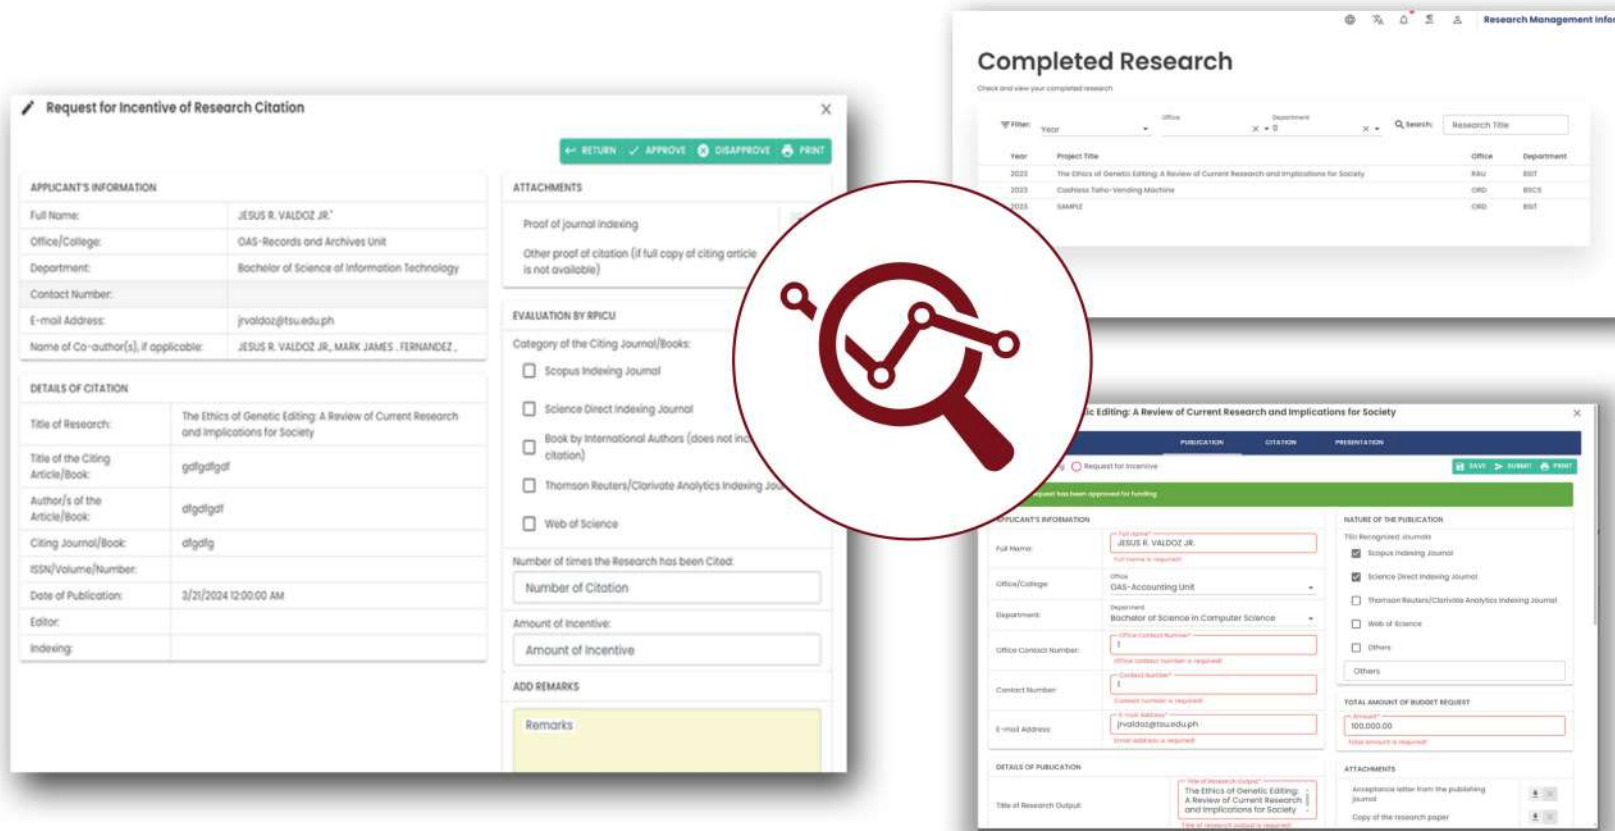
Research Management Infor

Completed Research

Check and view your completed research

Filter: Year Office Department Search: Research Title

| Year | Project Title | Office | Department |
|---|---|---|---|
| 2023 | The Ethics of Genetic Editing: A Review of Current Research and Implications for Society | RAU | BSIT |
| 2023 | Cashless Teho-Vending Machine | ORD | BSCS |
| 2023 | SAMPLE | ORD | BSIT |

Request for Incentive of Research Citation

RETURN APPROVE DISAPPROVE PRINT

APPLICANT'S INFORMATION

| | |
|---|---|
| Full Name: | JESUS R. VALDOZ JR. |
| Office/College: | OAS-Records and Archives Unit |
| Department: | Bachelor of Science of Information Technology |
| Contact Number: | |
| E-mail Address: | jrvaldoz@tsu.edu.ph |
| Name of Co-author(s), if applicable: | JESUS R. VALDOZ JR., MARK JAMES , FERNANDEZ , |

DETAILS OF CITATION

| | |
|---|---|
| Title of Research: | The Ethics of Genetic Editing: A Review of Current Research and Implications for Society |
| Title of the Citing Article/Book: | gdfgdfgdf |
| Author/s of the Article/Book: | dfgdfgdf |
| Citing Journal/Book: | dfgdfg |
| ISSN/Volume/Number: | |
| Date of Publication: | 3/21/2024 12:00:00 AM |
| Editor: | |
| Indexing: | |

ATTACHMENTS

Proof of journal indexing

Other proof of citation (if full copy of citing article is not available)

EVALUATION BY RPICU

Category of the Citing Journal/Books:

Scopus Indexing Journal

Science Direct Indexing Journal

Book by International Authors (does not inc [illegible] citation)

Thomson Reuters/Clarivate Analytics Indexing Jou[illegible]

Web of Science

Number of times the Research has been Cited:

Number of Citation

Amount of Incentive:

Amount of Incentive

ADD REMARKS

Remarks

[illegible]ic Editing: A Review of Current Research and Implications for Society

PUBLICATION CITATION PRESENTATION

Request for Incentive

SAVE SUBMIT PRINT

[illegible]equest has been approved for funding

APPLICANT'S INFORMATION

Full Name: Full name* JESUS R. VALDOZ JR. Full name is required

Office/College: Office OAS-Accounting Unit

Department: Department Bachelor of Science in Computer Science

Office Contact Number: Office Contact Number* 1 Office contact number is required

Contact Number: Contact Number* 1 Contact number is required

E-mail Address: E-mail Address* jrvaldoz@tsu.edu.ph Email address is required

DETAILS OF PUBLICATION

Title of Research Output: Title of Research Output* The Ethics of Genetic Editing: A Review of Current Research and Implications for Society Title of research output is required

NATURE OF THE PUBLICATION

TSU Recognized Journals

Scopus Indexing Journal

Science Direct Indexing Journal

Thomson Reuters/Clarivate Analytics Indexing Journal

Web of Science

Others

Others

TOTAL AMOUNT OF BUDGET REQUEST

Amount* 100,000.00 Total amount is required

ATTACHMENTS

Acceptance letter from the publishing journal

Copy of the research paper